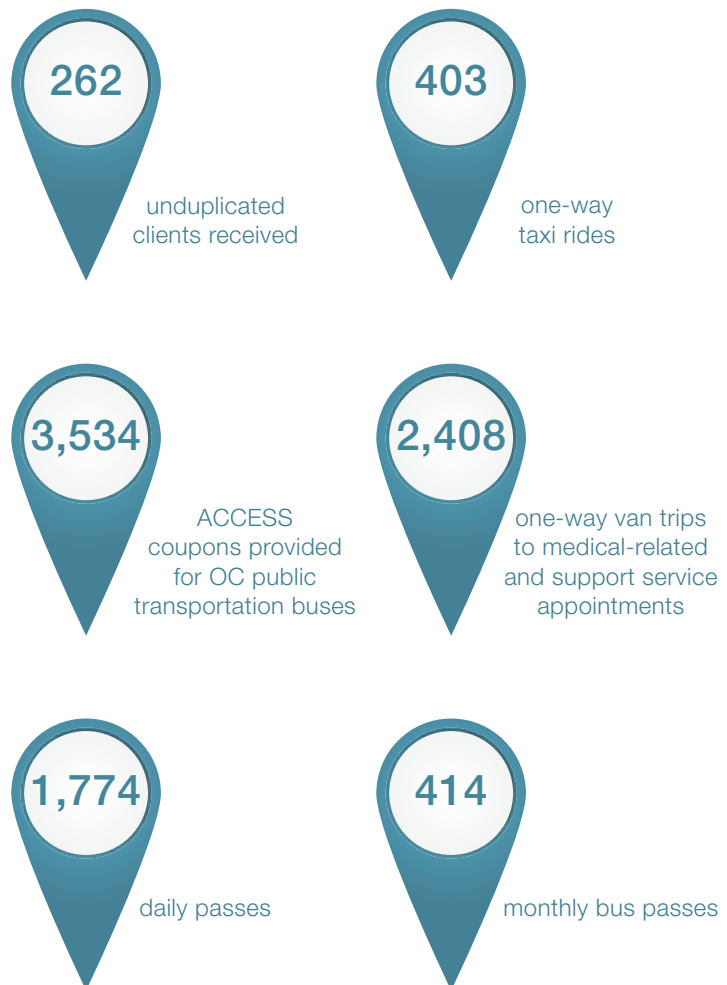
262

unduplicated clients received

403

one-way taxi rides

3,534

ACCESS coupons provided for OC public transportation buses

2,408

one-way van trips to medical-related and support service appointments

1,774

daily passes

414

monthly bus passes